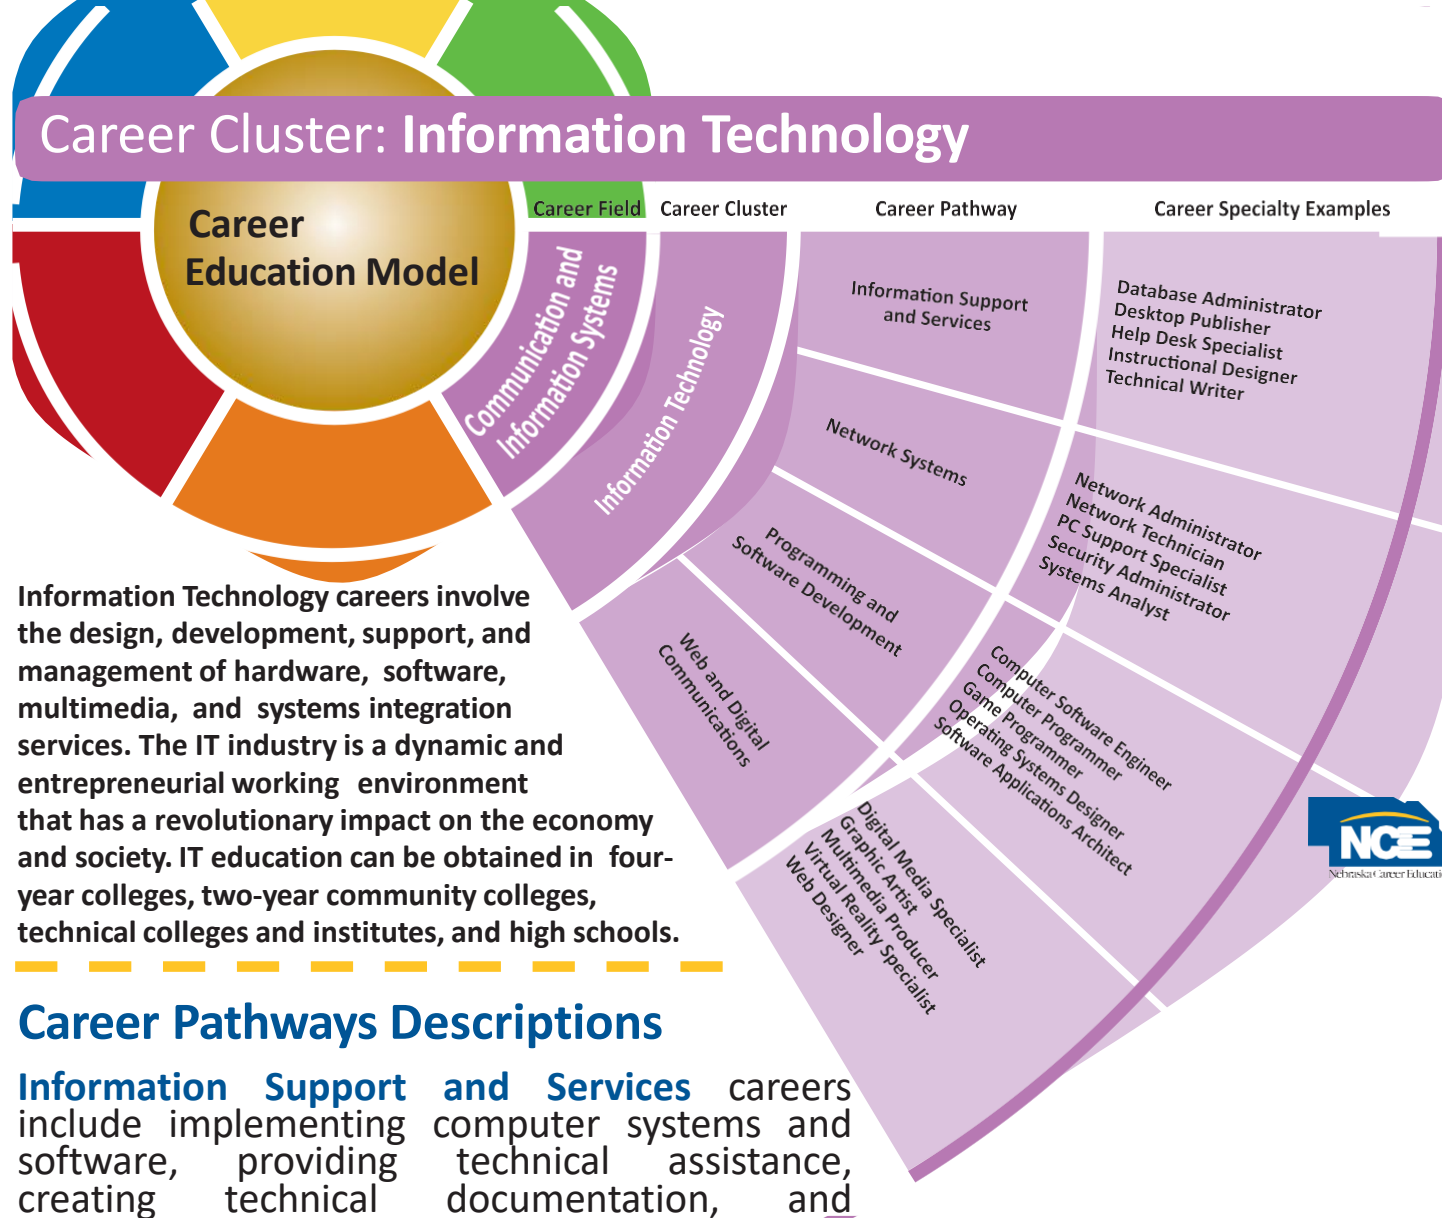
Career Cluster: Information Technology

Career Education Model

Career Field

Career Cluster

Career Pathway

Career Specialty Examples

Communication and Information Systems

Information Technology

Information Support and Services

Database Administrator
Desktop Publisher
Help Desk Specialist
Instructional Designer
Technical Writer

Network Systems

Network Administrator
Network Technician
PC Support Specialist
Security Administrator
Systems Analyst

Programming and Software Development

Computer Software Engineer
Computer Programmer
Game Programmer
Operating Systems Designer
Software Applications Architect

Web and Digital Communications

Digital Media Specialist
Graphic Artist
Multimedia Producer
Virtual Reality Specialist
Web Designer

NCE
Nebraska Career Educati

Information Technology careers involve the design, development, support, and management of hardware, software, multimedia, and systems integration services. The IT industry is a dynamic and entrepreneurial working environment that has a revolutionary impact on the economy and society. IT education can be obtained in four-year colleges, two-year community colleges, technical colleges and institutes, and high schools.

Career Pathways Descriptions

Information Support and Services careers include implementing computer systems and software, providing technical assistance, creating technical documentation, and